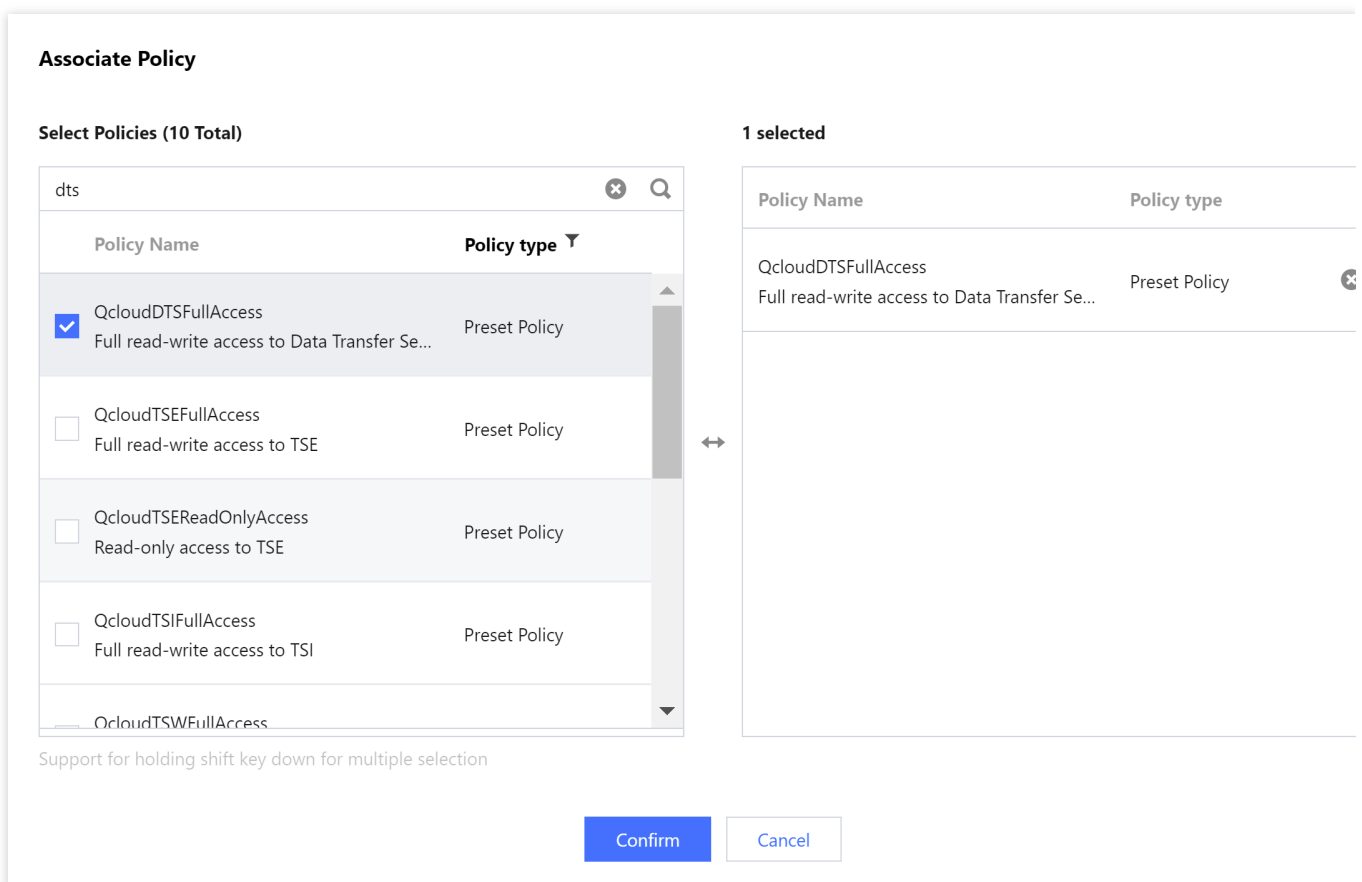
Associate Policy

Select Policies (10 Total)

dts

| Policy Name | Policy type |
|---|---|
| QcloudDTSFullAccess Full read-write access to Data Transfer Se... | Preset Policy |
| QcloudTSEFullAccess Full read-write access to TSE | Preset Policy |
| QcloudTSEReadOnlyAccess Read-only access to TSE | Preset Policy |
| QcloudTSIFullAccess Full read-write access to TSI | Preset Policy |
| QcloudTSWFullAccess | |

Support for holding shift key down for multiple selection

1 selected

| Policy Name | Policy type |
|---|---|
| QcloudDTSFullAccess Full read-write access to Data Transfer Se... | Preset Policy |

Confirm Cancel